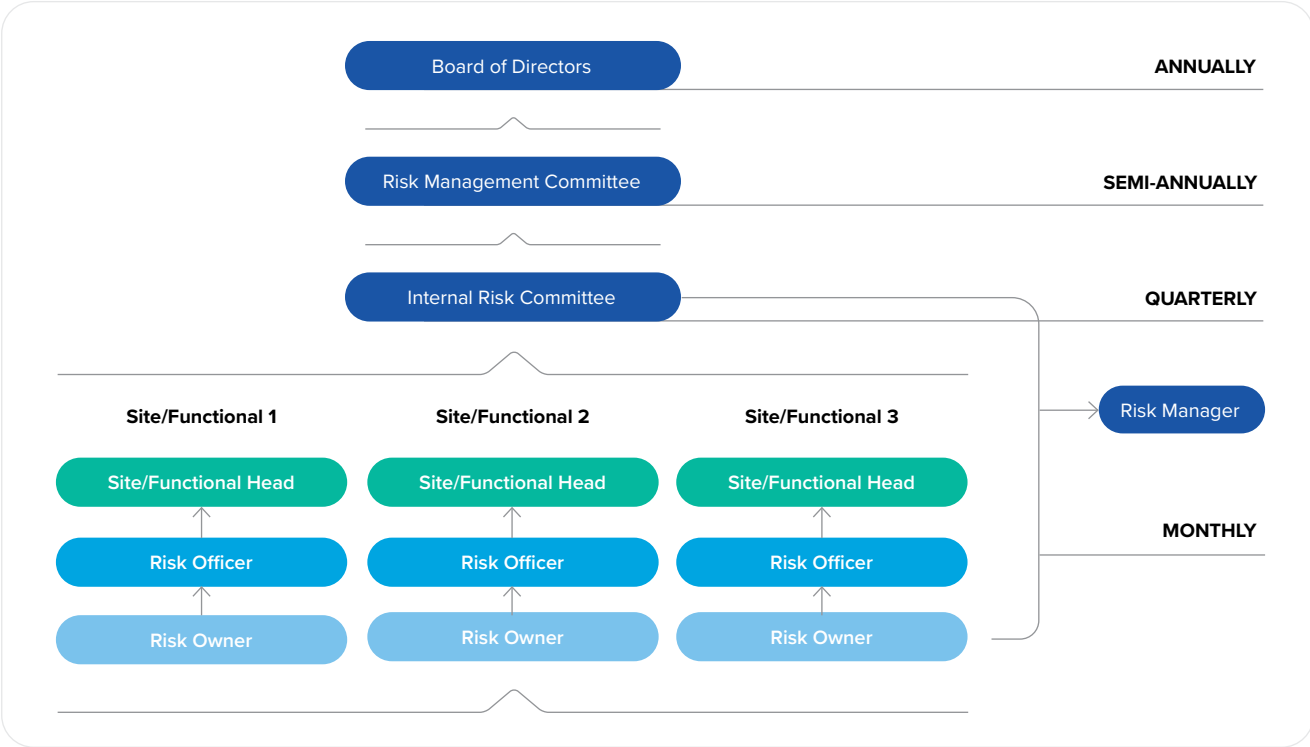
Board of Directors

ANNUALLY

Risk Management Committee

SEMI-ANNUALLY

Internal Risk Committee

QUARTERLY

Risk Manager

Site/Functional 1

Site/Functional Head

Risk Officer

Risk Owner

Site/Functional 2

Site/Functional Head

Risk Officer

Risk Owner

Site/Functional 3

Site/Functional Head

Risk Officer

Risk Owner

MONTHLY